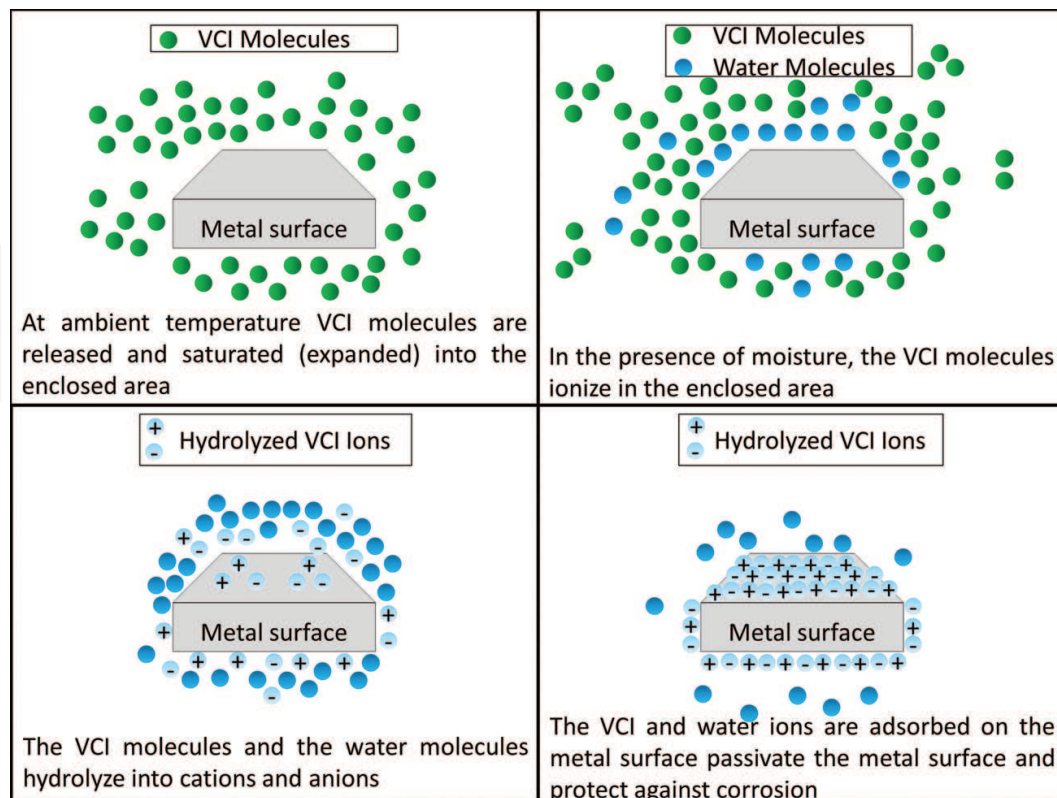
VCI Molecules

Metal surface

At ambient temperature VCI molecules are released and saturated (expanded) into the enclosed area

VCI Molecules
Water Molecules

Metal surface

In the presence of moisture, the VCI molecules ionize in the enclosed area

+
-
Hydrolyzed VCI Ions

Metal surface

The VCI molecules and the water molecules hydrolyze into cations and anions

+
-
Hydrolyzed VCI Ions

Metal surface

The VCI and water ions are adsorbed on the metal surface passivate the metal surface and protect against corrosion